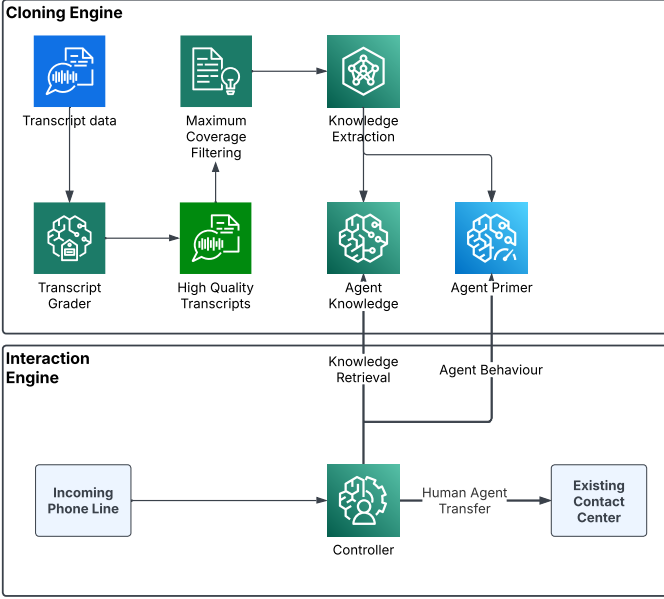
Cloning Engine

Transcript data

Maximum Coverage Filtering

Knowledge Extraction

Transcript Grader

High Quality Transcripts

Agent Knowledge

Agent Primer

Interaction Engine

Knowledge Retrieval

Agent Behaviour

Incoming Phone Line

Controller

Human Agent Transfer

Existing Contact Center